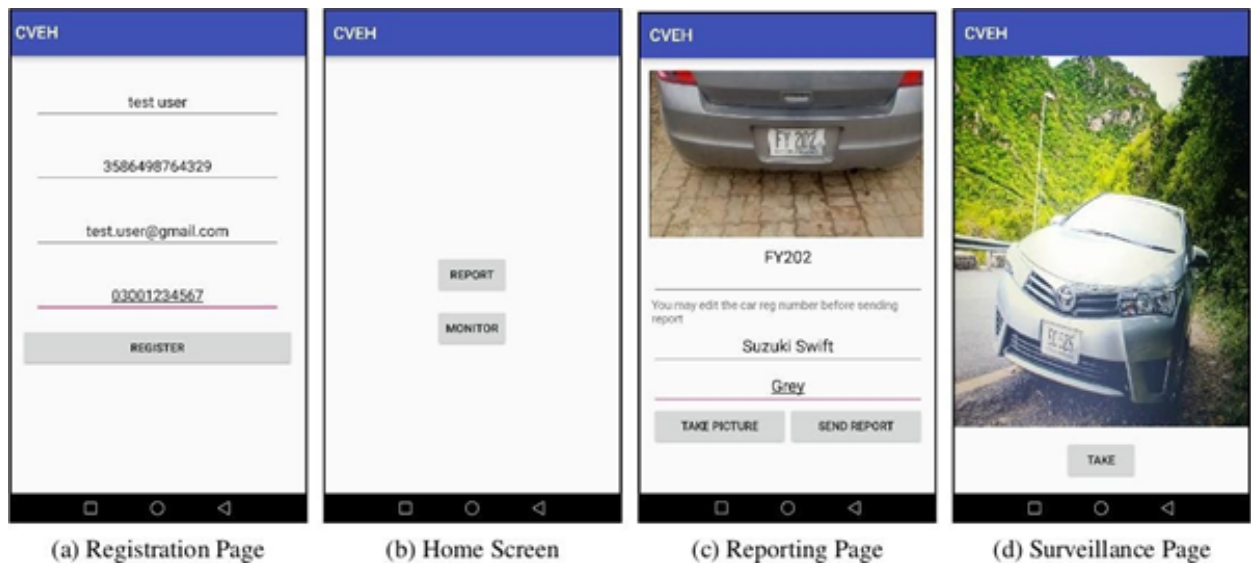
CVEH

test user

3586498764329

test.user@gmail.com

03001234567

REGISTER

(a) Registration Page

CVEH

REPORT

MONITOR

(b) Home Screen

CVEH

FY 202

FY202

You may edit the car reg number before sending report

Suzuki Swift

Grey

TAKE PICTURE

SEND REPORT

(c) Reporting Page

CVEH

FY 525

TAKE

(d) Surveillance Page